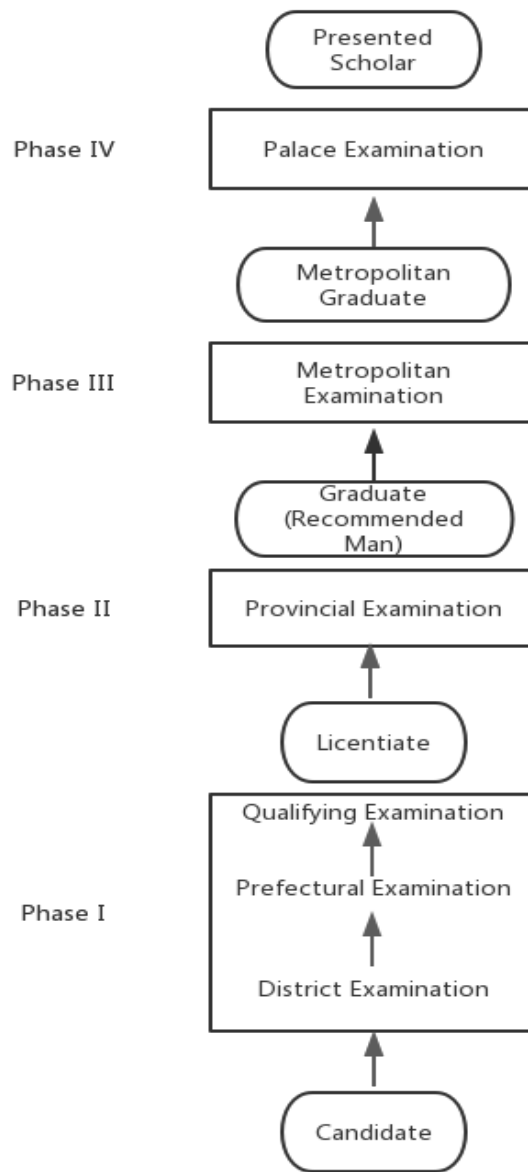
Presented Scholar

Phase IV

Palace Examination

Metropolitan Graduate

Phase III

Metropolitan Examination

Graduate (Recommended Man)

Phase II

Provincial Examination

Licentiate

Qualifying Examination

Prefectural Examination

Phase I

District Examination

Candidate